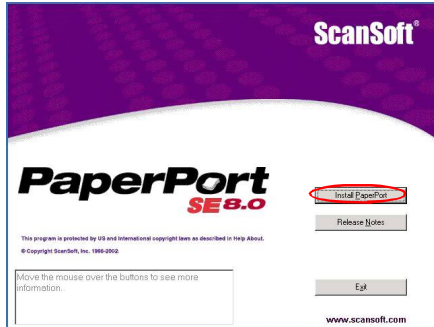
ScanSoft®

PaperPort SE 8.0

This program is protected by US and international copyright laws as described in Help About.

© Copyright ScanSoft, Inc. 1996-2002.

Install PaperPort

Release Notes

Move the mouse over the buttons to see more information.

Exit

www.scansoft.com